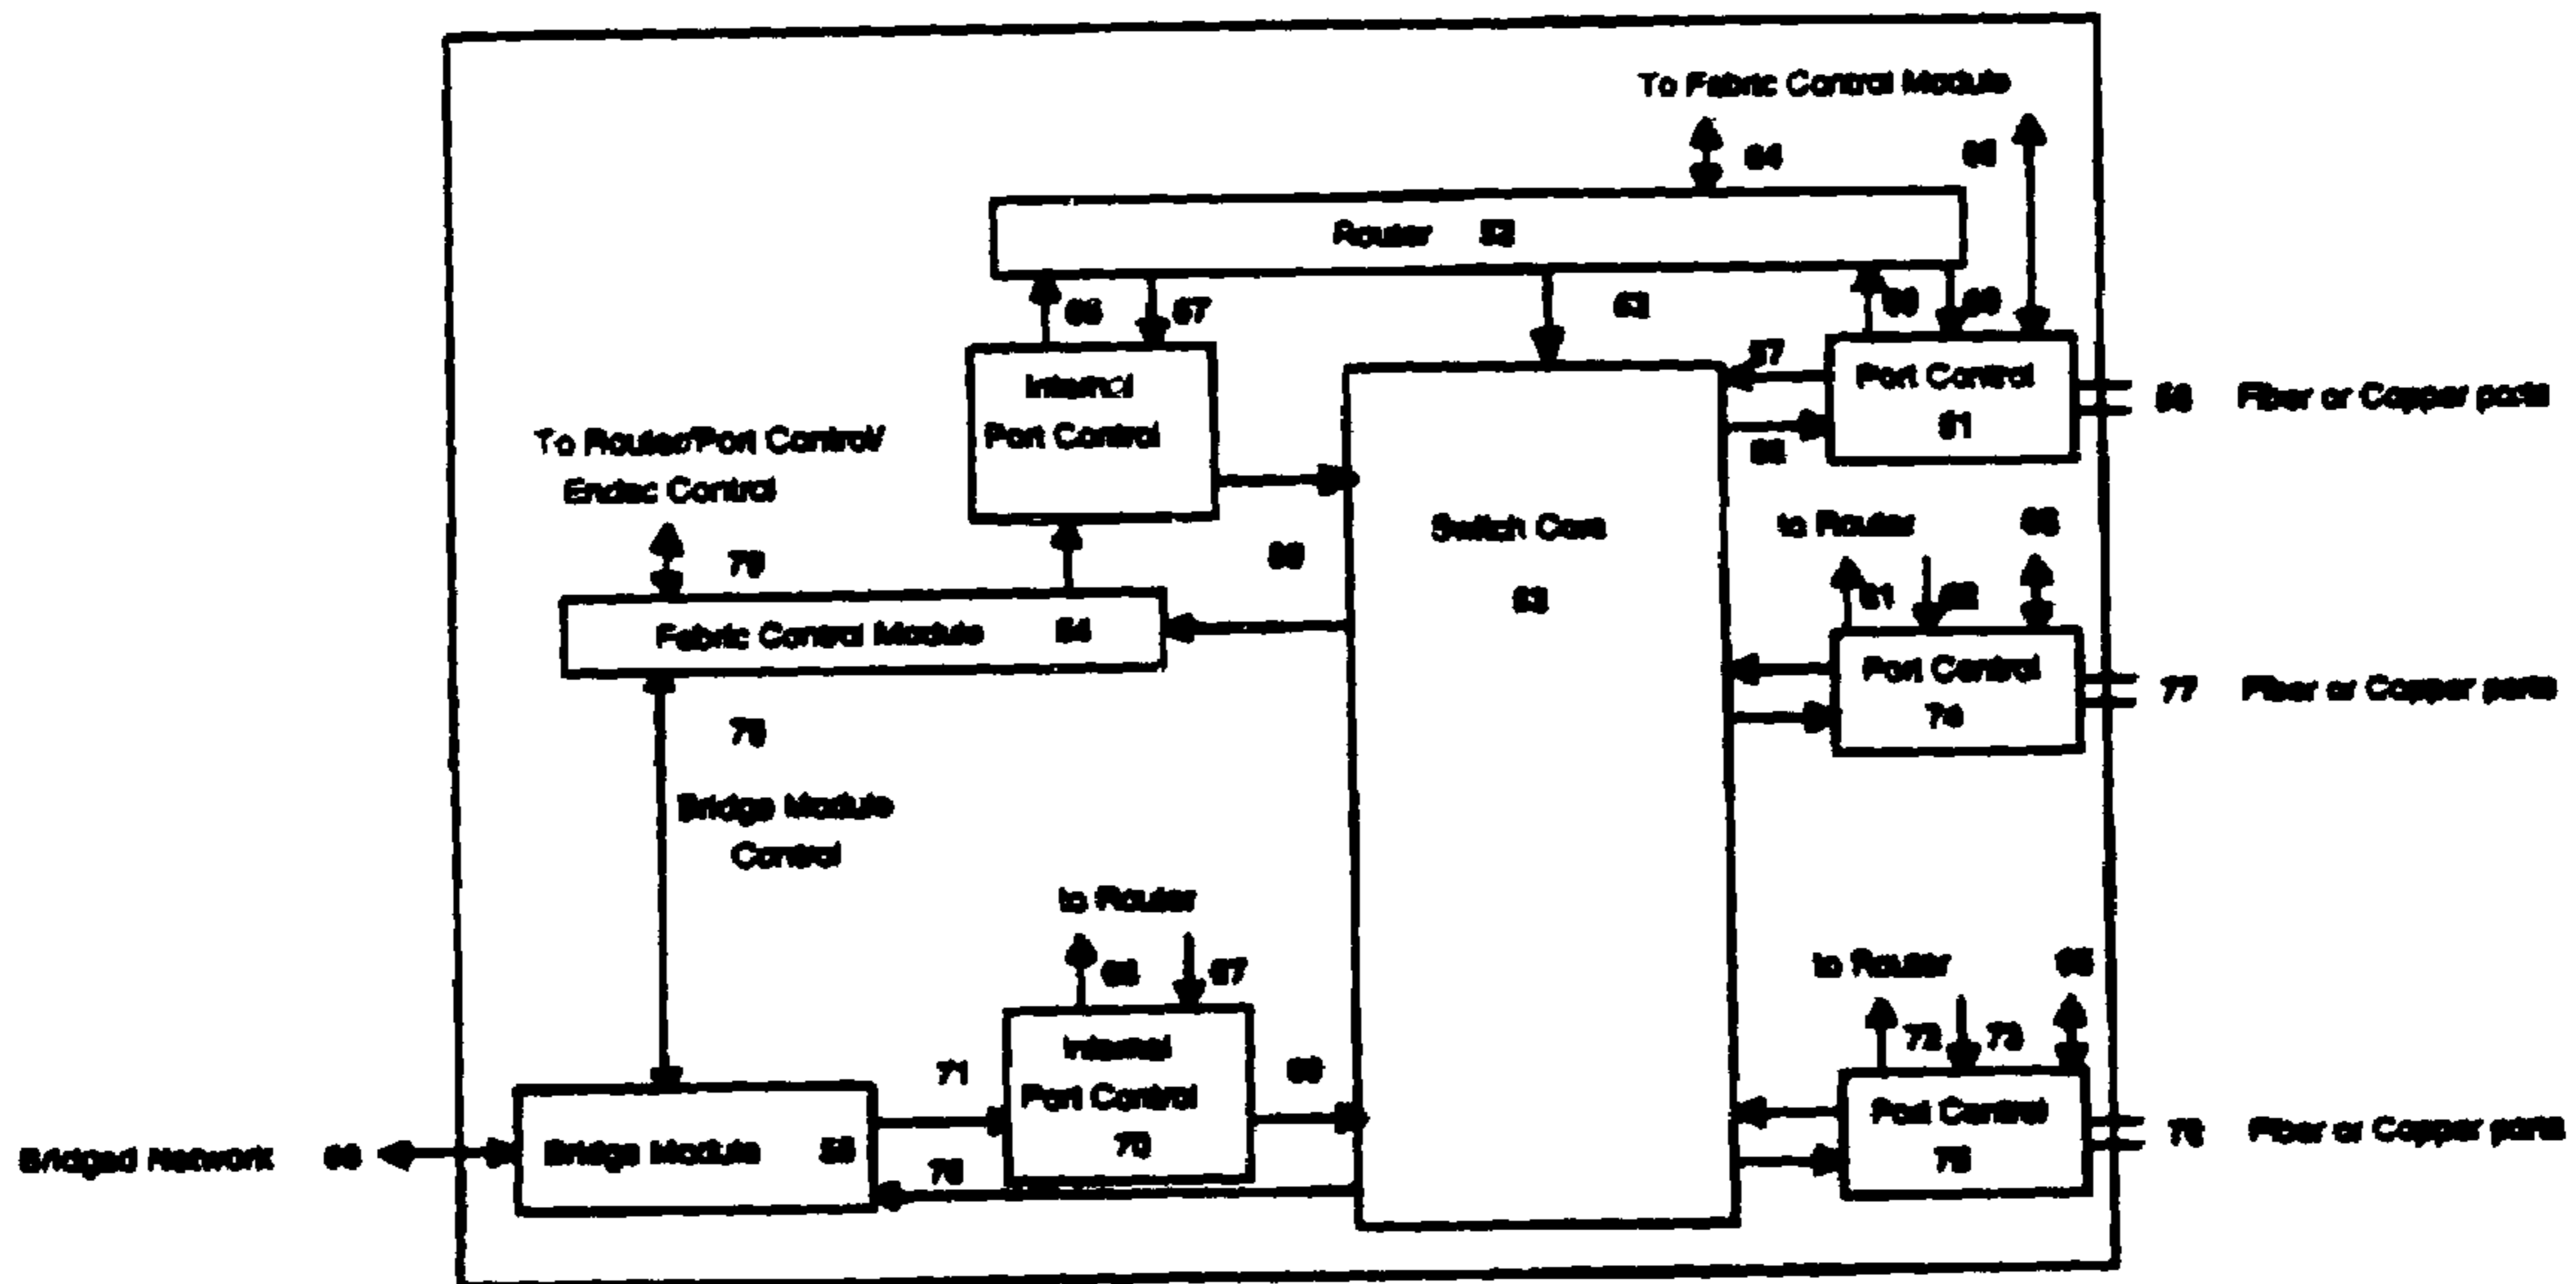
To Fabric Control Module

64

65

Router 52

66

67

63

60

60

57

Internal Port Control

Port Control 51

56 Fiber or Copper ports

To Router/Port Control/ Endec Control

58

Switch Core 53

to Router

65

79

61

62

Fabric Control Module 54

Port Control 76

77 Fiber or Copper ports

78

Bridge Module Control

to Router

66

67

to Router

65

72

73

71

Internal Port Control 70

69

Bridged Network 68

Bridge Module 55

76

Port Control 75

75 Fiber or Copper ports